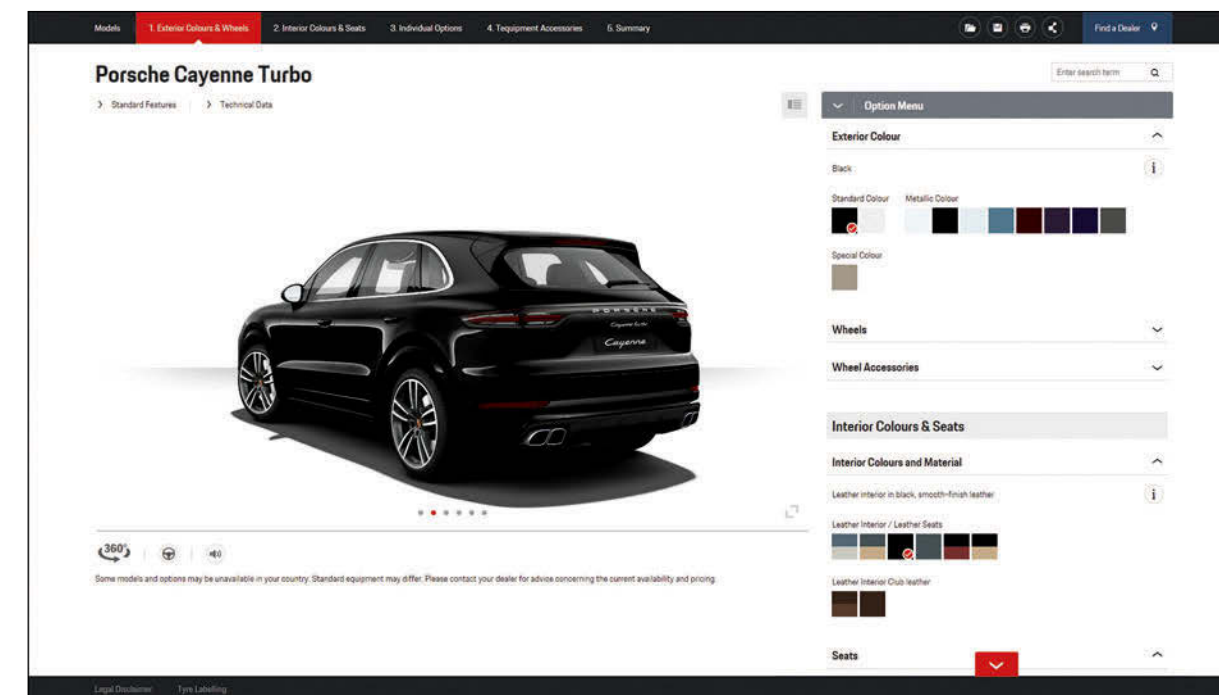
Models 1. Exterior Colours & Wheels 2. Interior Colours & Seats 3. Individual Options 4. Tequipment Accessories 5. Summary

Find a Dealer

Porsche Cayenne Turbo

Standard Features Technical Data

Enter search term

Option Menu

Exterior Colour

Black

Standard Colour Metallic Colour

Special Colour

Wheels

Wheel Accessories

Interior Colours & Seats

Interior Colours and Material

Leather interior in black, smooth-finish leather

Leather Interior / Leather Seats

Leather Interior Club leather

Seats

PORSCHE

Cayenne Turbo

Cayenne

360°

Some models and options may be unavailable in your country. Standard equipment may differ. Please contact your dealer for advice concerning the current availability and pricing.

Legal Disclaimer Tyre Labelling